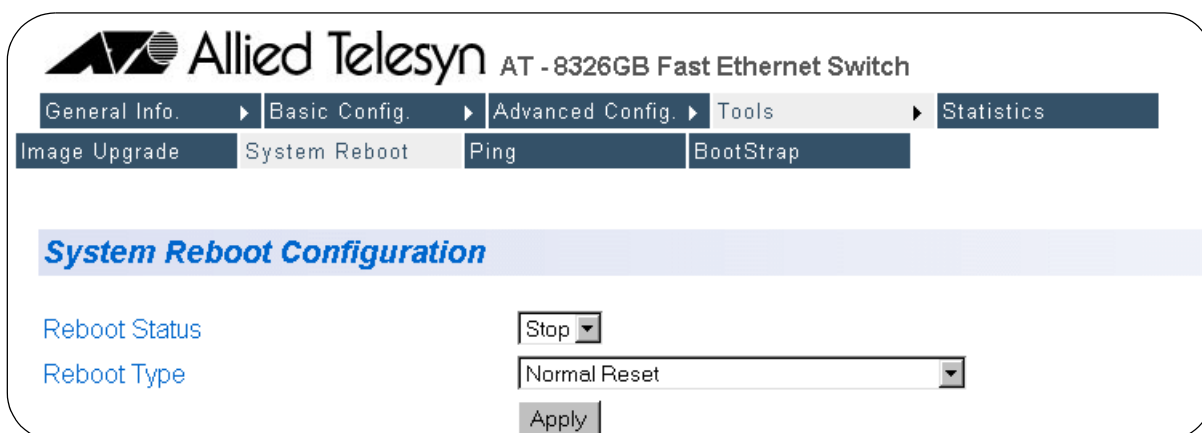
Allied Telesyn AT - 8326GB Fast Ethernet Switch

General Info. Basic Config. Advanced Config. Tools Statistics

Image Upgrade System Reboot Ping BootStrap

System Reboot Configuration

Reboot Status Stop

Reboot Type Normal Reset

Apply